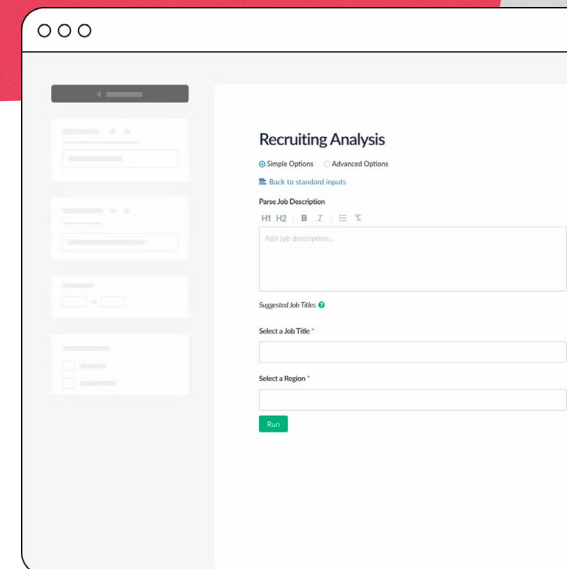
Recruiting Analysis

Simple Options Advanced Options

Back to standard inputs

Parse Job Description

H1 H2 B I

Add job description...

Suggested Job Titles

Select a Job Title *

Select a Region *

Run